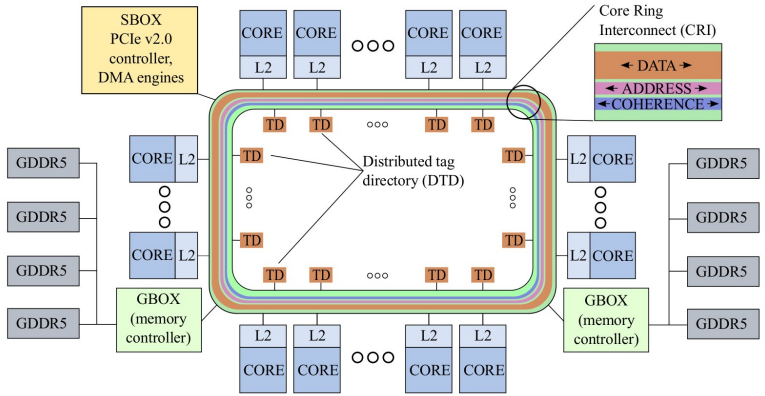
SBOX
PCIe v2.0
controller,
DMA engines

CORE
L2

CORE
L2

CORE
L2

CORE
L2

Core Ring
Interconnect (CRI)

DATA
ADDRESS
COHERENCE

TD TD TD TD

GDDR5
GDDR5
GDDR5
GDDR5

CORE L2
TD

Distributed tag
directory (DTD)

TD L2 CORE

GDDR5
GDDR5
GDDR5
GDDR5

CORE L2
TD

TD L2 CORE

TD TD TD TD

GBOX
(memory
controller)

GBOX
(memory
controller)

L2
CORE

L2
CORE

L2
CORE

L2
CORE